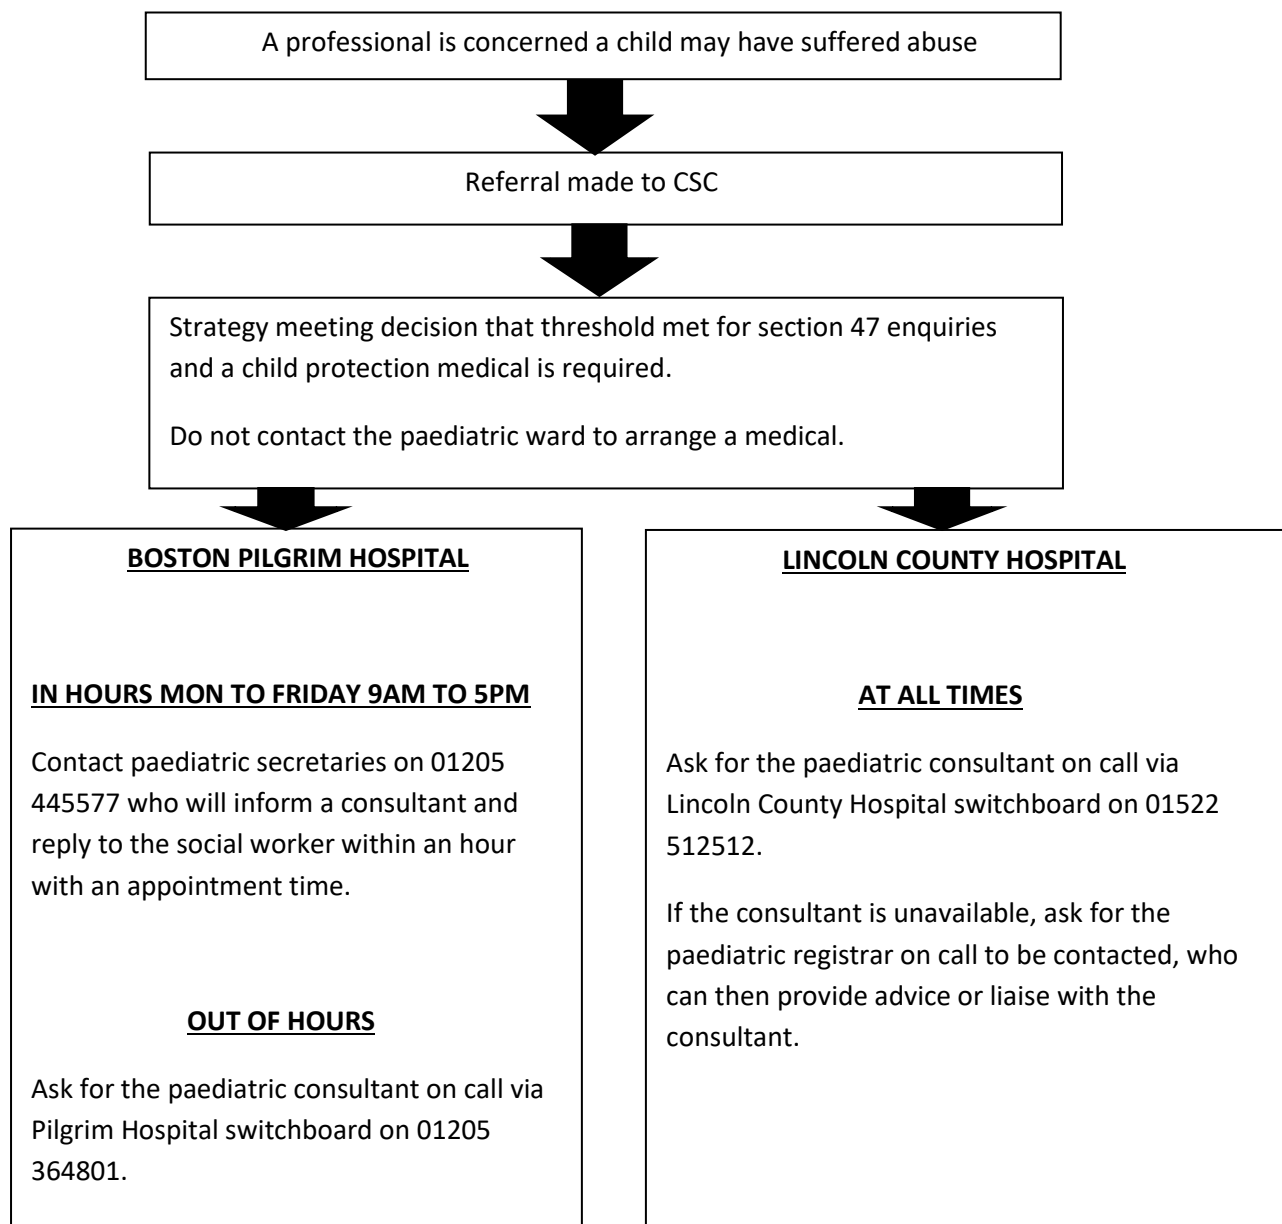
A professional is concerned a child may have suffered abuse

Referral made to CSC

Strategy meeting decision that threshold met for section 47 enquiries and a child protection medical is required.

Do not contact the paediatric ward to arrange a medical.

BOSTON PILGRIM HOSPITAL

IN HOURS MON TO FRIDAY 9AM TO 5PM

Contact paediatric secretaries on 01205 445577 who will inform a consultant and reply to the social worker within an hour with an appointment time.

OUT OF HOURS

Ask for the paediatric consultant on call via Pilgrim Hospital switchboard on 01205 364801.

LINCOLN COUNTY HOSPITAL

AT ALL TIMES

Ask for the paediatric consultant on call via Lincoln County Hospital switchboard on 01522 512512.

If the consultant is unavailable, ask for the paediatric registrar on call to be contacted, who can then provide advice or liaise with the consultant.